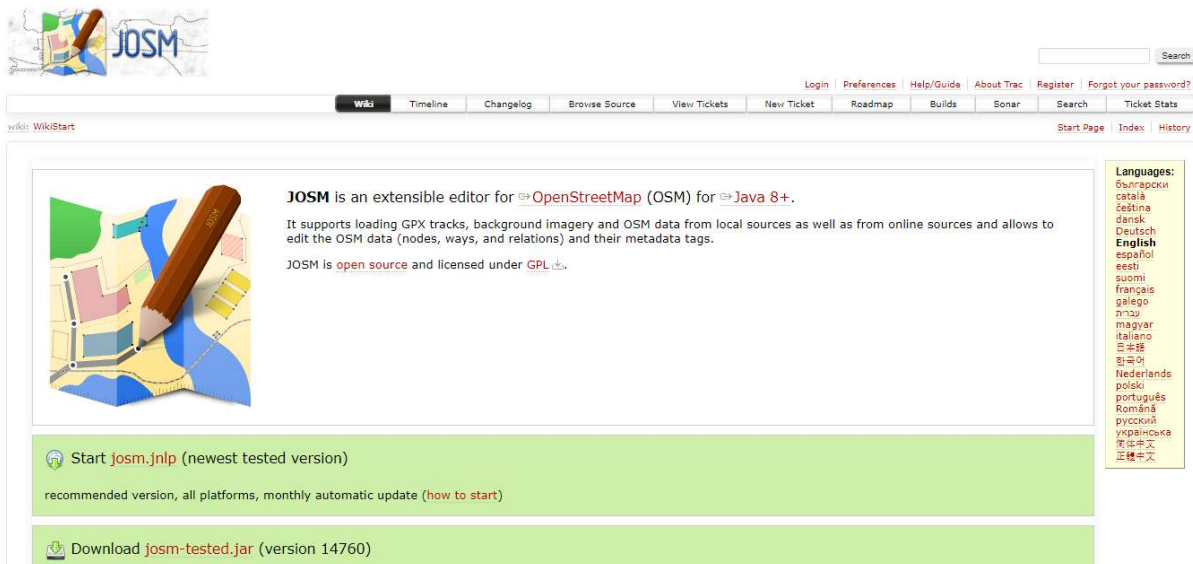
JOSM

Search

Login | Preferences | Help/Guide | About Trac | Register | Forgot your password?

Wiki | Timeline | Changelog | Browse Source | View Tickets | New Ticket | Roadmap | Builds | Sonar | Search | Ticket Stats

wiki: WikiStart

Start Page | Index | History

JOSM is an extensible editor for OpenStreetMap (OSM) for Java 8+.

It supports loading GPX tracks, background imagery and OSM data from local sources as well as from online sources and allows to edit the OSM data (nodes, ways, and relations) and their metadata tags.

JOSM is open source and licensed under GPL.

Languages:
български
català
čeština
dansk
Deutsch
English
español
eesti
suomi
français
galego
עברית
magyar
italiano
日本語
한국어
Nederlands
polski
português
Română
русский
українська
简体中文
正體中文

Start josm.jnlp (newest tested version)

recommended version, all platforms, monthly automatic update (how to start)

Download josm-tested.jar (version 14760)